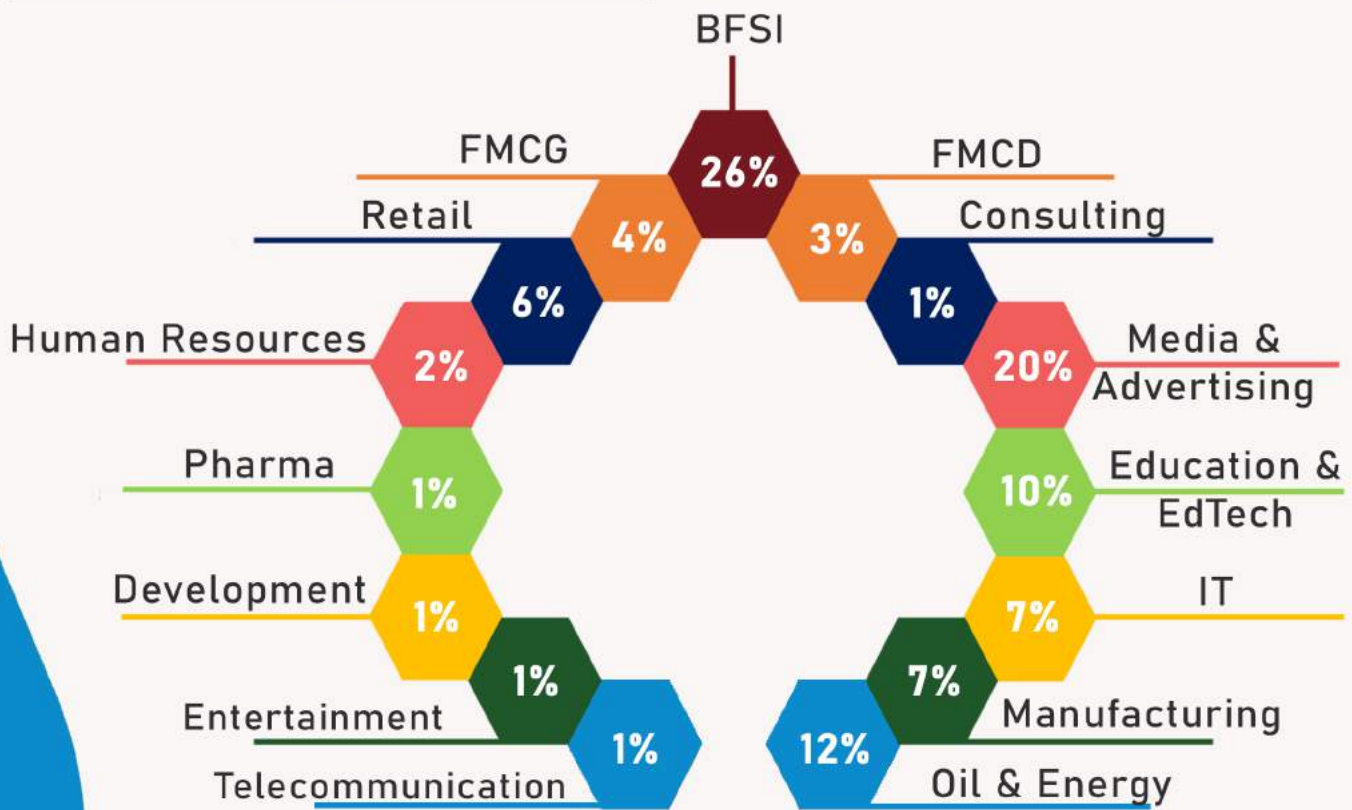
BFSI
26%
FMCG
4%
FMCD
3%
Retail
6%
Consulting
1%
Human Resources
2%
Media & Advertising
20%
Pharma
1%
Education & EdTech
10%
Development
1%
IT
7%
1%
Entertainment
7%
Manufacturing
1%
Telecommunication
12%
Oil & Energy